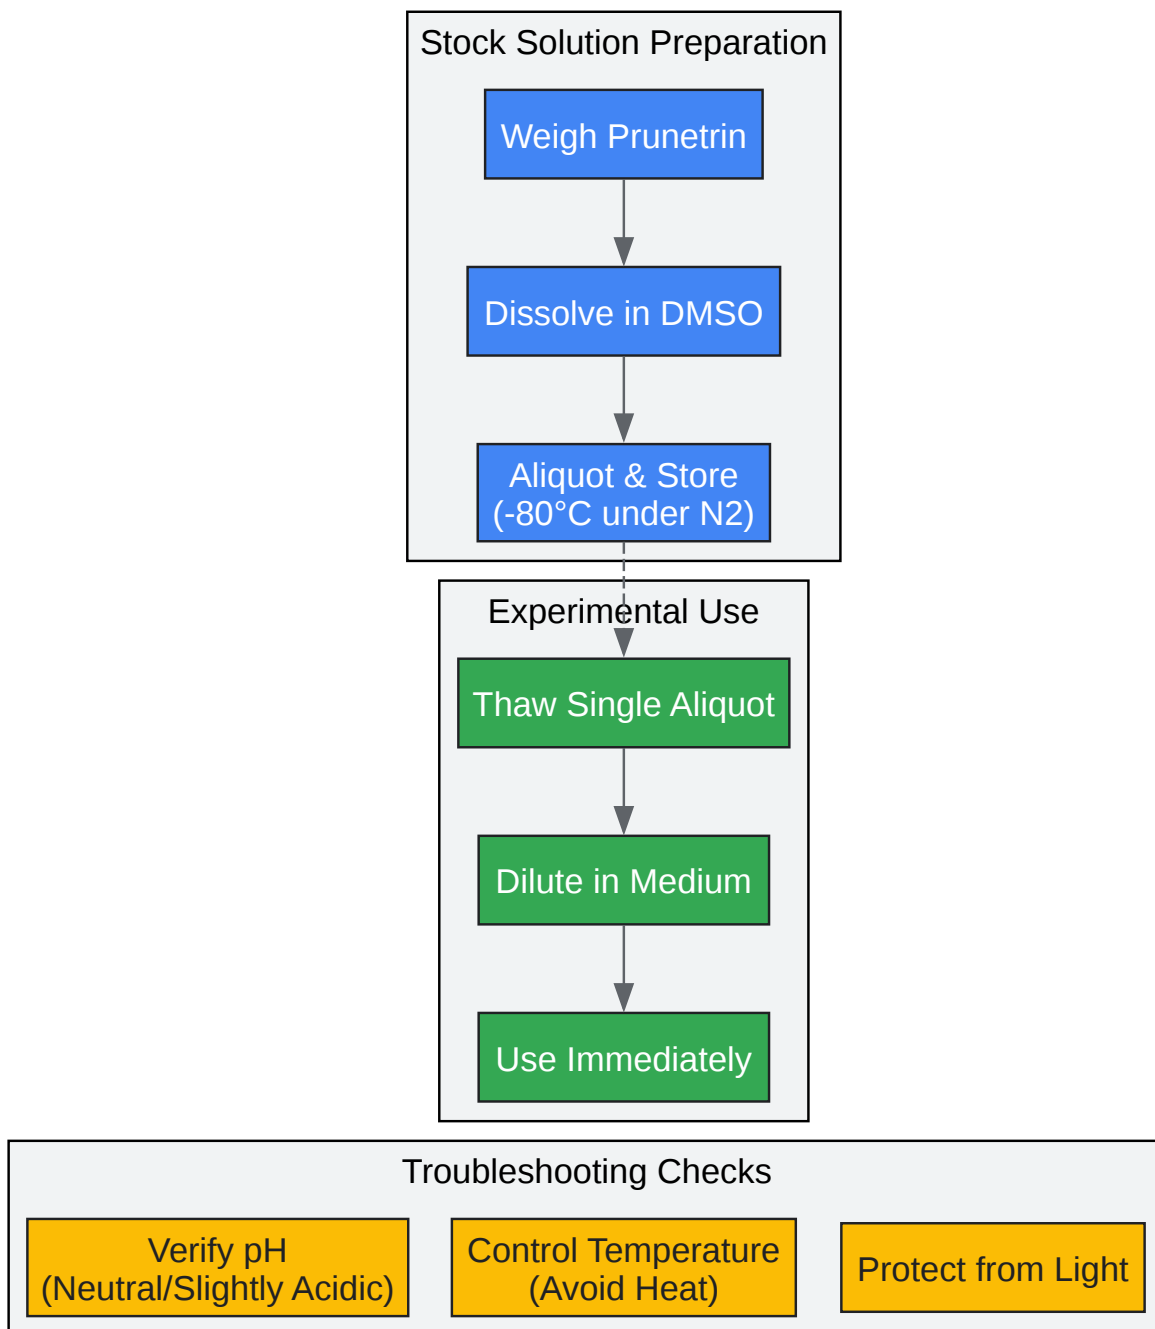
Stock Solution Preparation

Weigh Prunetrin

Dissolve in DMSO

Aliquot & Store
(-80°C under N2)

Experimental Use

Thaw Single Aliquot

Dilute in Medium

Use Immediately

Troubleshooting Checks

Verify pH
(Neutral/Slightly Acidic)

Control Temperature
(Avoid Heat)

Protect from Light